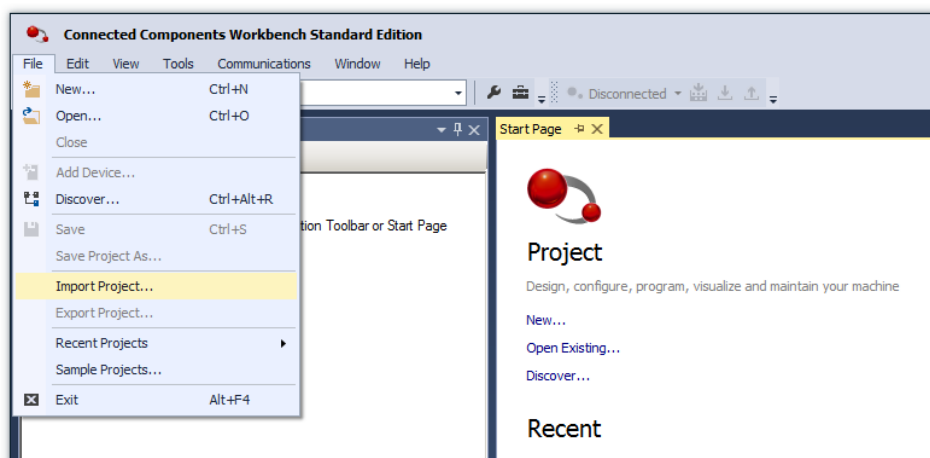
Connected Components Workbench Standard Edition

File Edit View Tools Communications Window Help

New... Ctrl+N
Open... Ctrl+O
Close
Add Device...
Discover... Ctrl+Alt+R
Save Ctrl+S
Save Project As...
Import Project...
Export Project...
Recent Projects
Sample Projects...
Exit Alt+F4

Disconnected

tion Toolbar or Start Page

Start Page

Project

Design, configure, program, visualize and maintain your machine

New...

Open Existing...

Discover...

Recent